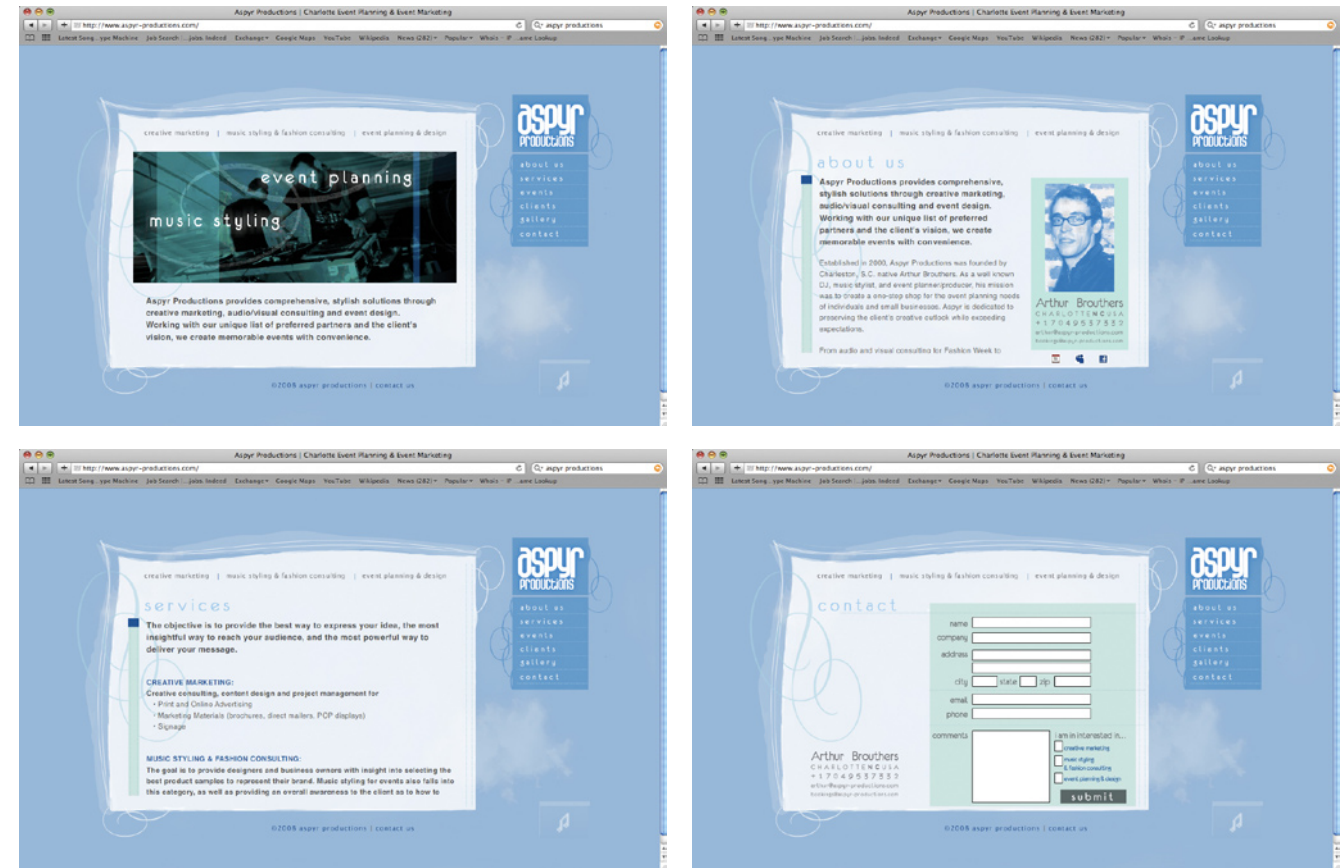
Aspyr Productions | Charlotte Event Planning & Event Marketing

http://www.aspyr-productions.com/

aspyr productions

Latest Song...ype Machine Job Search | ...jobs. Indeed Exchange Google Maps YouTube Wikipedia News (282) Popular Whois - IP ...ame Lookup

creative marketing | music styling & fashion consulting | event planning & design

event planning

music styling

Aspyr Productions provides comprehensive, stylish solutions through creative marketing, audio/visual consulting and event design. Working with our unique list of preferred partners and the client's vision, we create memorable events with convenience.

aspyr productions

about us
services
events
clients
gallery
contact

©2008 aspyr productions | contact us

Aspyr Productions | Charlotte Event Planning & Event Marketing

http://www.aspyr-productions.com/

aspyr productions

Latest Song...ype Machine Job Search | ...jobs. Indeed Exchange Google Maps YouTube Wikipedia News (282) Popular Whois - IP ...ame Lookup

creative marketing | music styling & fashion consulting | event planning & design

about us

Aspyr Productions provides comprehensive, stylish solutions through creative marketing, audio/visual consulting and event design. Working with our unique list of preferred partners and the client's vision, we create memorable events with convenience.

Established in 2000, Aspyr Productions was founded by Charleston, S.C. native Arthur Brothers. As a well known DJ, music stylist, and event planner/producer, his mission was to create a one-stop shop for the event planning needs of individuals and small businesses. Aspyr is dedicated to preserving the client's creative outlook while exceeding expectations.

From audio and visual consulting for Fashion Week to

Arthur Brothers
CHARLOTTE NC USA
+1 7 0 4 9 5 3 7 3 3 2
arthur@aspyr-productions.com
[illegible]@aspyr-productions.com

aspyr productions

about us
services
events
clients
gallery
contact

©2008 aspyr productions | contact us

Aspyr Productions | Charlotte Event Planning & Event Marketing

http://www.aspyr-productions.com/

aspyr productions

Latest Song...ype Machine Job Search | ...jobs. Indeed Exchange Google Maps YouTube Wikipedia News (282) Popular Whois - IP ...ame Lookup

creative marketing | music styling & fashion consulting | event planning & design

services

The objective is to provide the best way to express your idea, the most insightful way to reach your audience, and the most powerful way to deliver your message.

CREATIVE MARKETING:
Creative consulting, content design and project management for
• Print and Online Advertising
• Marketing Materials (brochures, direct mailers, POP displays)
• Signage

MUSIC STYLING & FASHION CONSULTING:
The goal is to provide designers and business owners with insight into selecting the best product samples to represent their brand. Music styling for events also falls into this category, as well as providing an overall awareness to the client as to how to

aspyr productions

about us
services
events
clients
gallery
contact

©2008 aspyr productions | contact us

Aspyr Productions | Charlotte Event Planning & Event Marketing

http://www.aspyr-productions.com/

aspyr productions

Latest Song...ype Machine Job Search | ...jobs. Indeed Exchange Google Maps YouTube Wikipedia News (282) Popular Whois - IP ...ame Lookup

creative marketing | music styling & fashion consulting | event planning & design

contact

name
company
address
city state zip
email
phone
comments

I am interested in...
creative marketing
music styling & fashion consulting
event planning & design

submit

Arthur Brothers
CHARLOTTE NC USA
+1 7 0 4 9 5 3 7 3 3 2
arthur@aspyr-productions.com
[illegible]@aspyr-productions.com

aspyr productions

about us
services
events
clients
gallery
contact

©2008 aspyr productions | contact us